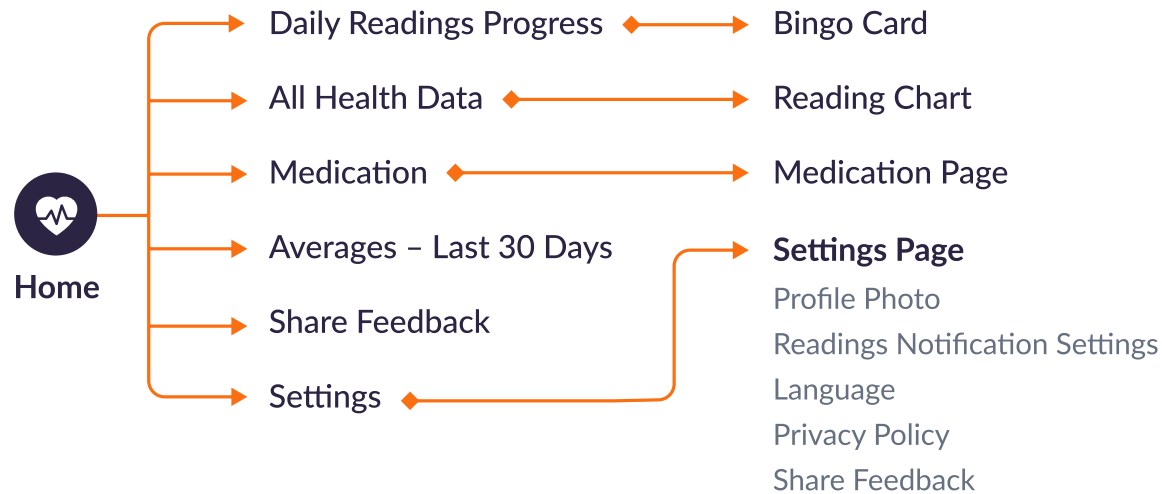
Home

Daily Readings Progress

All Health Data

Medication

Averages – Last 30 Days

Share Feedback

Settings

Bingo Card

Reading Chart

Medication Page

Settings Page

Profile Photo

Readings Notification Settings

Language

Privacy Policy

Share Feedback